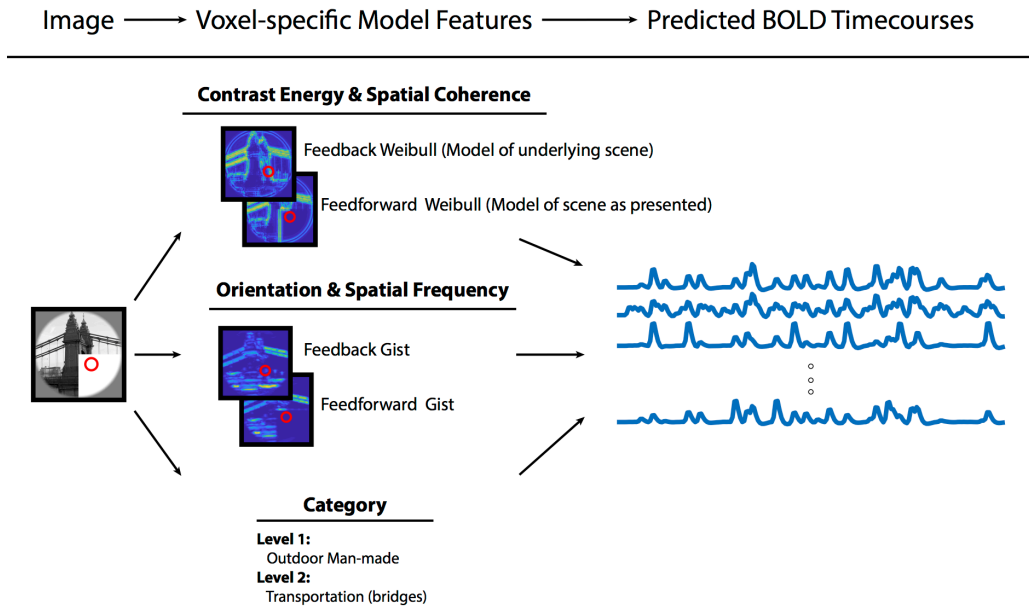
Image ⟶ Voxel-specific Model Features ⟶ Predicted BOLD Timecourses

Contrast Energy & Spatial Coherence

Feedback Weibull (Model of underlying scene)

Feedforward Weibull (Model of scene as presented)

Orientation & Spatial Frequency

Feedback Gist

Feedforward Gist

Category

Level 1:
Outdoor Man-made
Level 2:
Transportation (bridges)